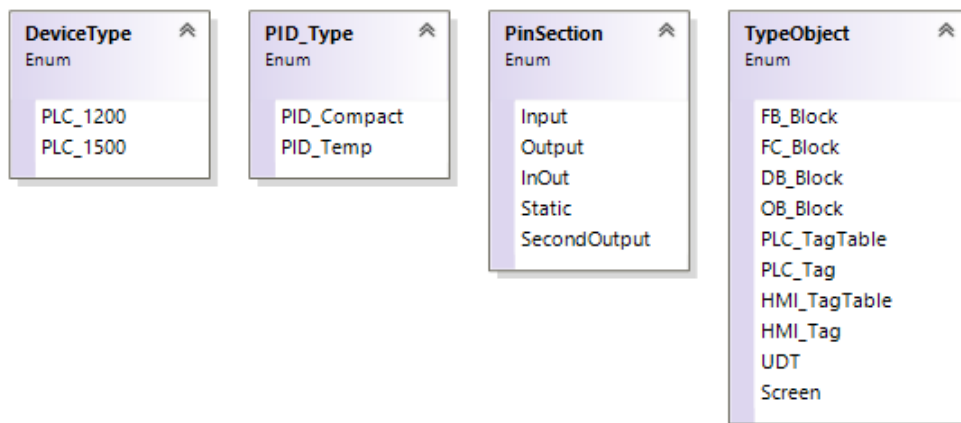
DeviceType
Enum

PLC_1200
PLC_1500

PID_Type
Enum

PID_Compact
PID_Temp

PinSection
Enum

Input
Output
InOut
Static
SecondOutput

TypeObject
Enum

FB_Block
FC_Block
DB_Block
OB_Block
PLC_TagTable
PLC_Tag
HMI_TagTable
HMI_Tag
UDT
Screen